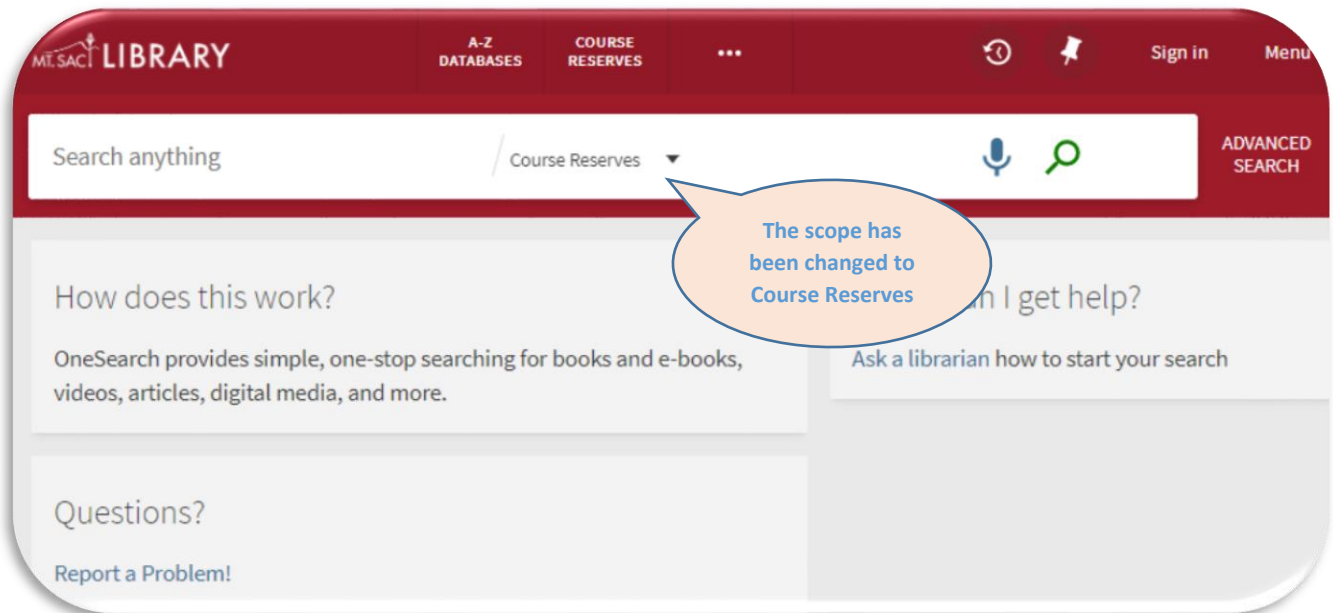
MT. SAC LIBRARY

A-Z DATABASES

COURSE RESERVES

•••

Sign in

Menu

Search anything

Course Reserves

ADVANCED SEARCH

The scope has been changed to Course Reserves

How does this work?

OneSearch provides simple, one-stop searching for books and e-books, videos, articles, digital media, and more.

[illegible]n I get help?

Ask a librarian how to start your search

Questions?

Report a Problem!